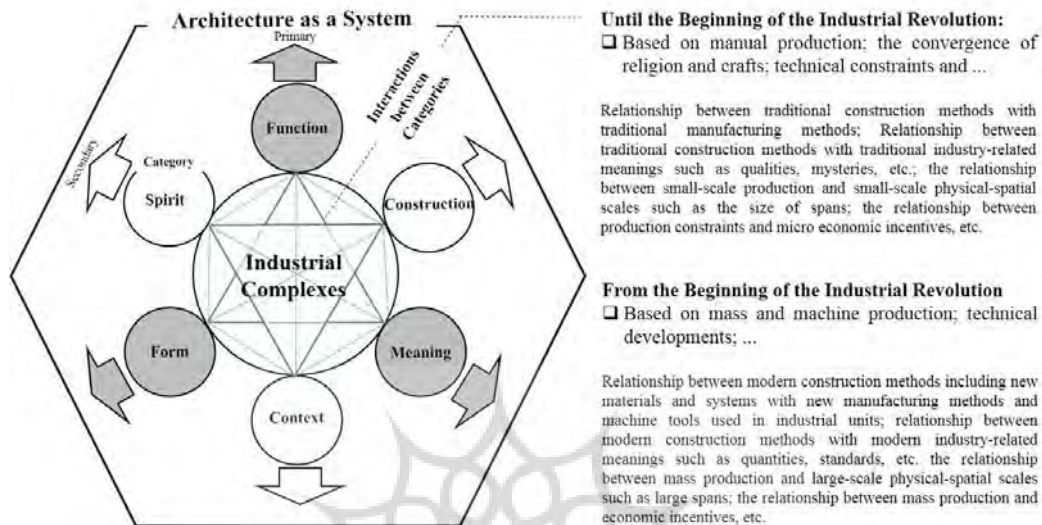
Architecture as a System

Primary

Interactions between Categories

Secondary

Category

Function

Spirit

Construction

Industrial Complexes

Form

Meaning

Context

Until the Beginning of the Industrial Revolution:
☐ Based on manual production; the convergence of religion and crafts; technical constraints and ...

Relationship between traditional construction methods with traditional manufacturing methods; Relationship between traditional construction methods with traditional industry-related meanings such as qualities, mysteries, etc.; the relationship between small-scale production and small-scale physical-spatial scales such as the size of spans; the relationship between production constraints and micro economic incentives, etc.

From the Beginning of the Industrial Revolution
☐ Based on mass and machine production; technical developments; ...

Relationship between modern construction methods including new materials and systems with new manufacturing methods and machine tools used in industrial units; relationship between modern construction methods with modern industry-related meanings such as quantities, standards, etc. the relationship between mass production and large-scale physical-spatial scales such as large spans; the relationship between mass production and economic incentives, etc.